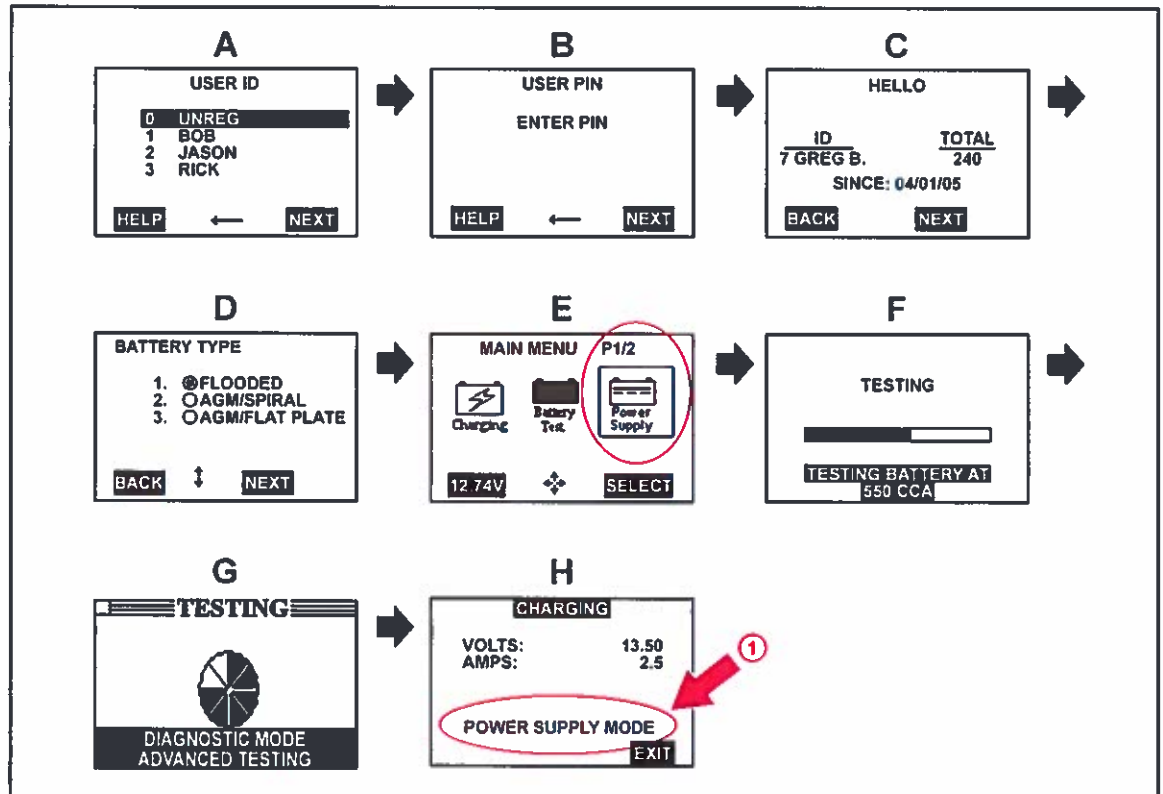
A

USER ID

0 UNREG
1 BOB
2 JASON
3 RICK

HELP ⟵ NEXT

B

USER PIN

ENTER PIN

HELP ⟵ NEXT

C

HELLO

| ID | TOTAL |
|---|---|
| 7 GREG B. | 240 |

SINCE: 04/01/05

BACK NEXT

D

BATTERY TYPE

1. FLOODED
2. AGM/SPIRAL
3. AGM/FLAT PLATE

BACK NEXT

E

MAIN MENU P1/2

Charging Battery Test Power Supply

12.74V SELECT

F

TESTING

TESTING BATTERY AT 550 CCA

G

TESTING

DIAGNOSTIC MODE
ADVANCED TESTING

H

CHARGING

VOLTS: 13.50
AMPS: 2.5

1

POWER SUPPLY MODE

EXIT